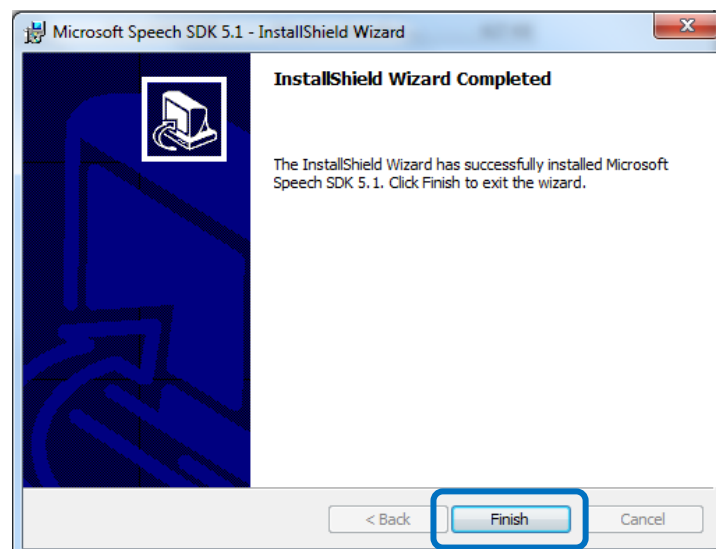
Microsoft Speech SDK 5.1 - InstallShield Wizard

InstallShield Wizard Completed

The InstallShield Wizard has successfully installed Microsoft Speech SDK 5.1. Click Finish to exit the wizard.

< Back
Finish
Cancel